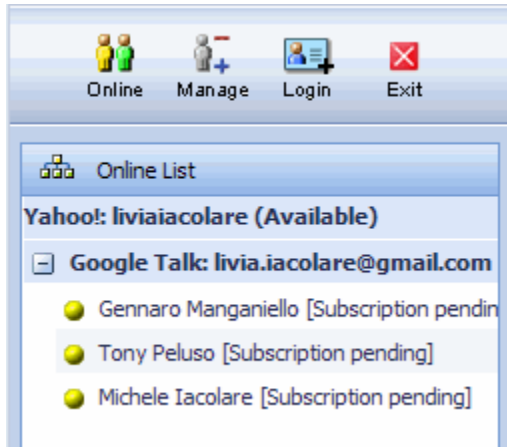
Online Manage Login Exit

Online List

Yahoo!: liviaiacolare (Available)

Google Talk: livia.iacolare@gmail.com

Gennaro Manganiello [Subscription pendin

Tony Peluso [Subscription pending]

Michele Iacolare [Subscription pending]